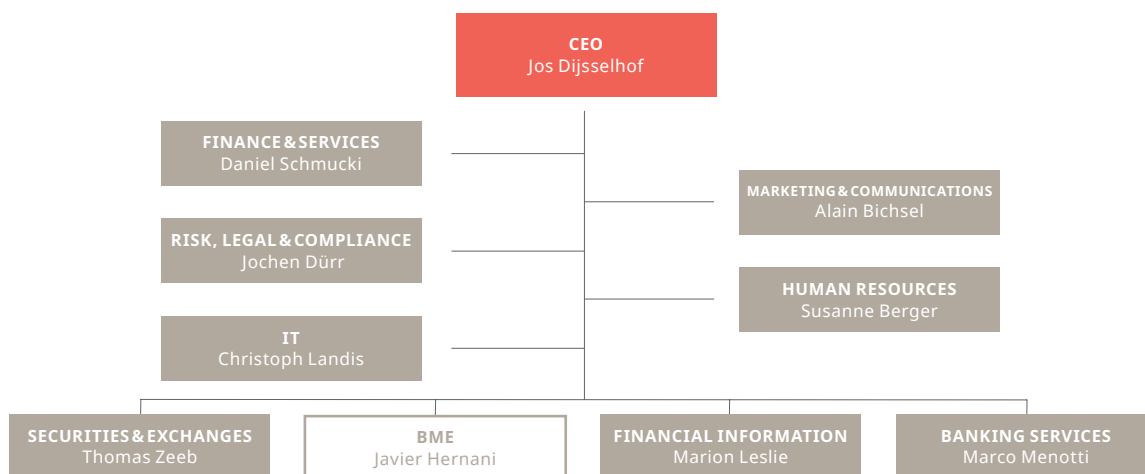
CEO
Jos Dijsselhof

FINANCE & SERVICES
Daniel Schmucki

MARKETING & COMMUNICATIONS
Alain Bichsel

RISK, LEGAL & COMPLIANCE
Jochen Dürr

HUMAN RESOURCES
Susanne Berger

IT
Christoph Landis

SECURITIES & EXCHANGES
Thomas Zeeb

BME
Javier Hernani

FINANCIAL INFORMATION
Marion Leslie

BANKING SERVICES
Marco Menotti